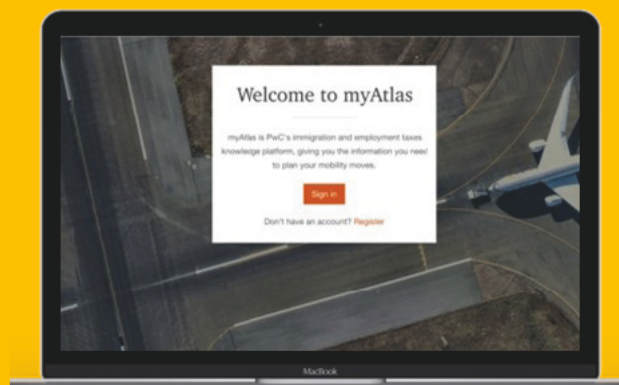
Welcome to myAtlas

myAtlas is PwC's immigration and employment taxes knowledge platform, giving you the information you need to plan your mobility moves.

Sign in

Don't have an account? Register

MacBook